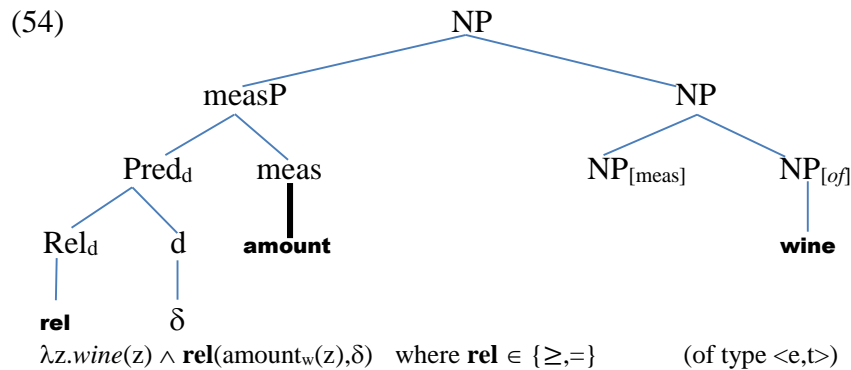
(54)

NP

measP

NP

Pred$_d$

meas

NP$_{[meas]}$

NP$_{[of]}$

Rel$_d$

d

amount

wine

rel

δ

$\lambda z.wine(z) \wedge \mathbf{rel}(\text{amount}_w(z),\delta)$ where $\mathbf{rel} \in \{\geq,=\}$ (of type <e,t>)